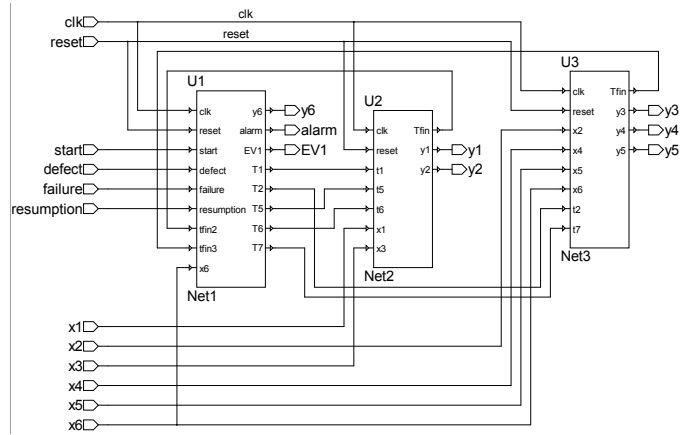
clk
reset
clk
reset
U1
U2
U3
clk
reset
start
defect
failure
resumption
tfin2
tfin3
x6
y6
alarm
EV1
T1
T2
T5
T6
T7
y6
alarm
EV1
start
defect
failure
resumption
clk
reset
t1
t5
t6
x1
x3
Tfin
y1
y2
y1
y2
clk
reset
x2
x4
x5
x6
t2
t7
Tfin
y3
y4
y5
y3
y4
y5
Net1
Net2
Net3
x1
x2
x3
x4
x5
x6